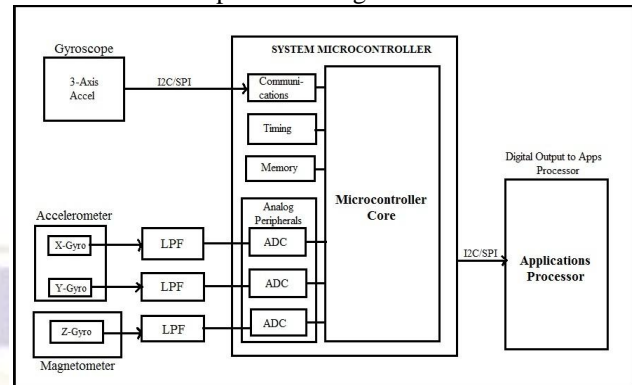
Gyroscope

3-Axis Accel

I2C/SPI

SYSTEM MICROCONTROLLER

Communications

Timing

Memory

Analog Peripherals

Microcontroller Core

Digital Output to Apps Processor

Accelerometer

X-Gyro

LPF

ADC

Y-Gyro

LPF

ADC

I2C/SPI

Applications Processor

Z-Gyro

LPF

ADC

Magnetometer